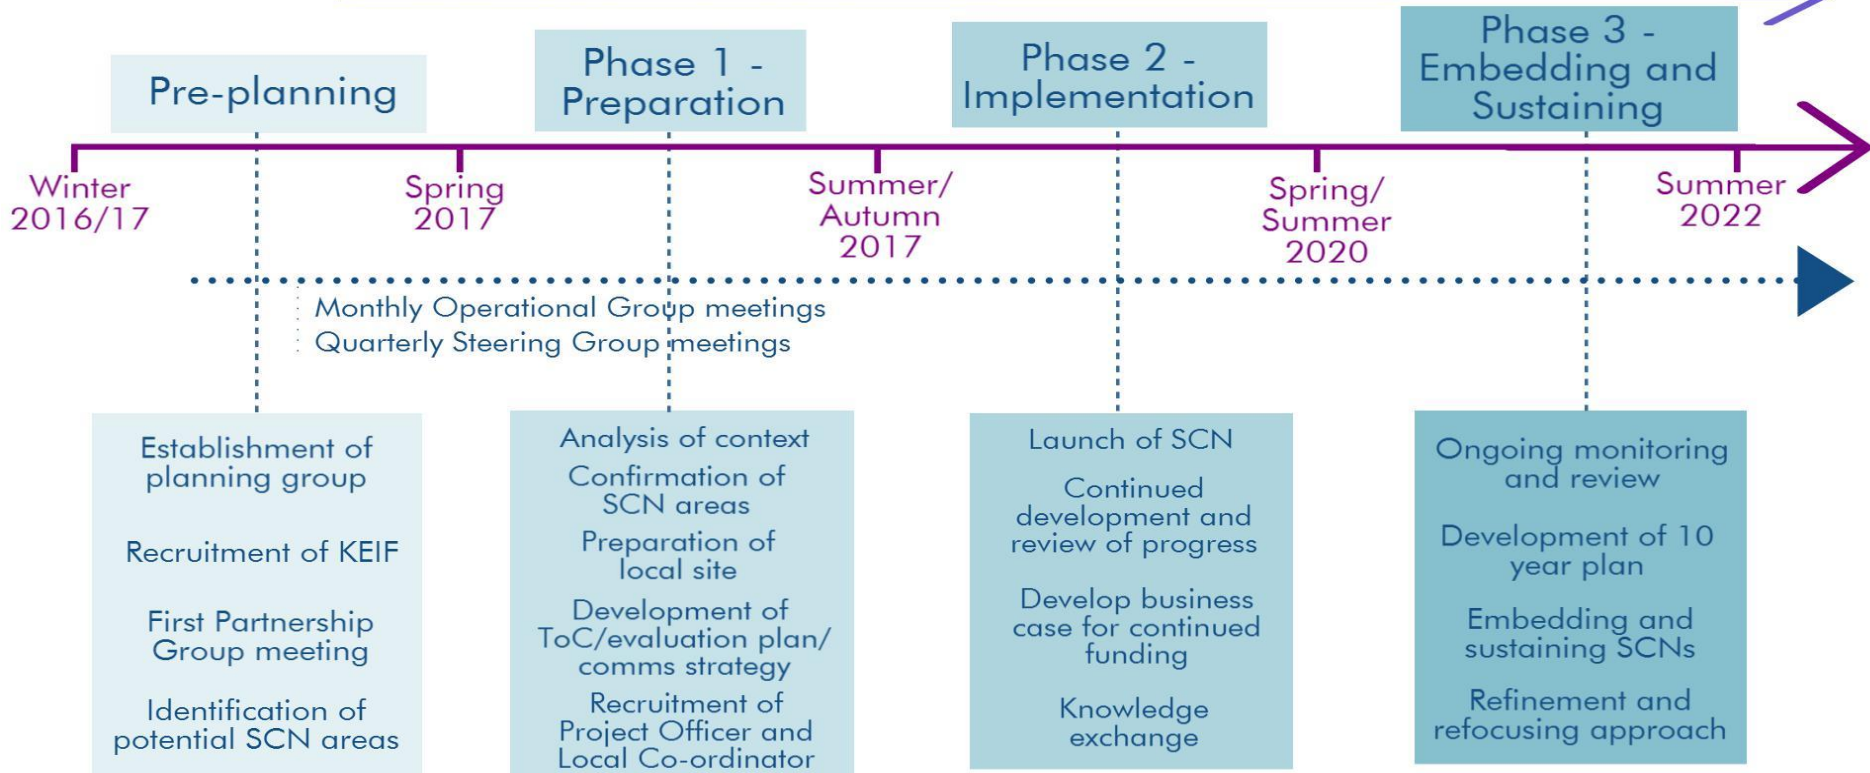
Pre-planning

Phase 1 - Preparation

Phase 2 - Implementation

Phase 3 - Embedding and Sustaining

Winter 2016/17

Spring 2017

Summer/ Autumn 2017

Spring/ Summer 2020

Summer 2022

Monthly Operational Group meetings
Quarterly Steering Group meetings

Establishment of planning group

Recruitment of KEIF

First Partnership Group meeting

Identification of potential SCN areas

Analysis of context

Confirmation of SCN areas

Preparation of local site

Development of ToC/evaluation plan/ comms strategy

Recruitment of Project Officer and Local Co-ordinator

Launch of SCN

Continued development and review of progress

Develop business case for continued funding

Knowledge exchange

Ongoing monitoring and review

Development of 10 year plan

Embedding and sustaining SCNs

Refinement and refocusing approach